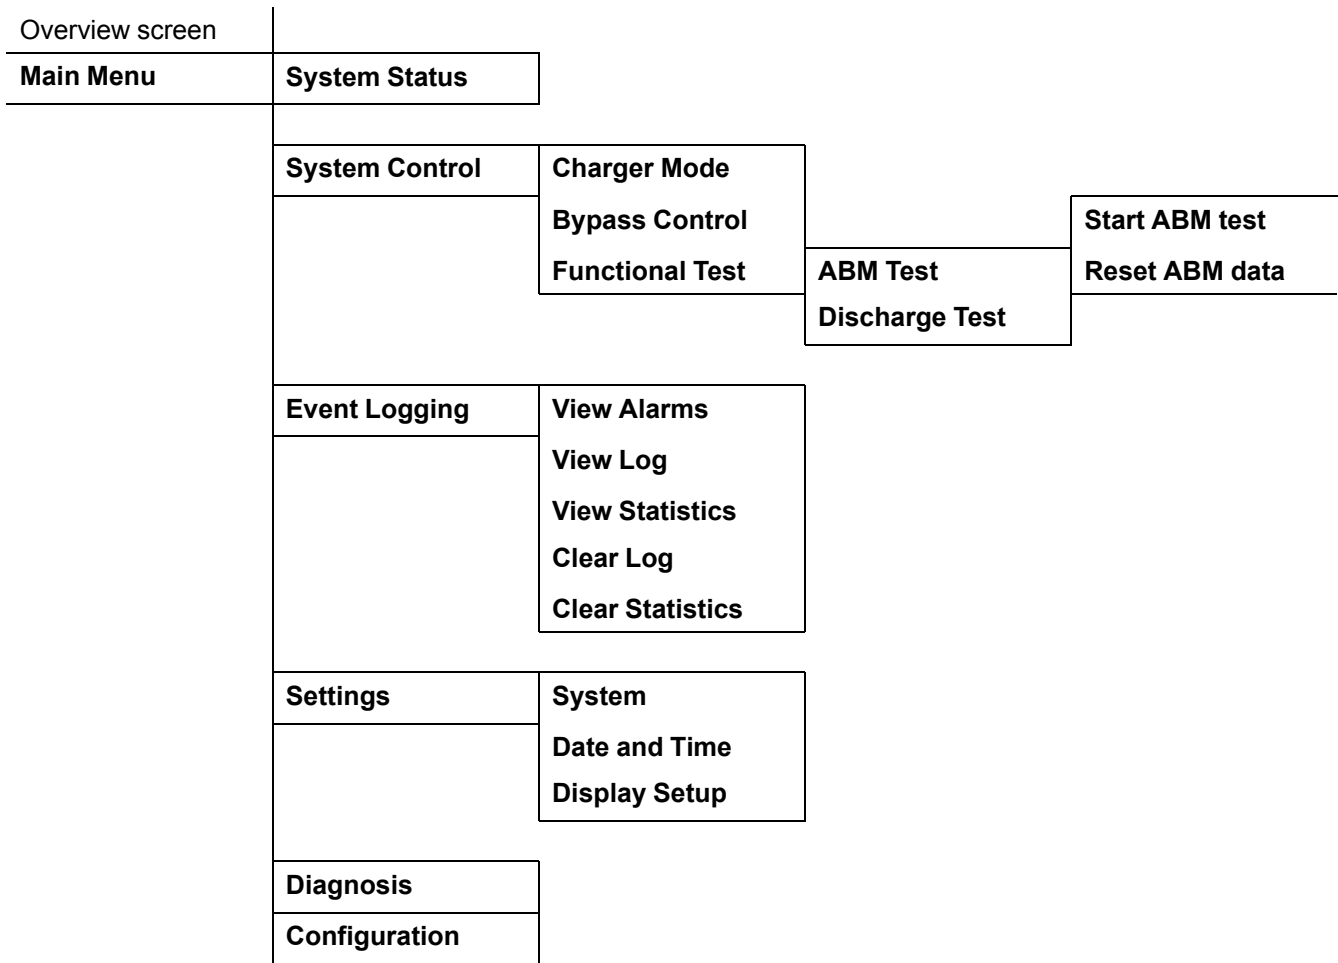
Overview screen

Main Menu

System Status

System Control

Charger Mode

Bypass Control

Functional Test

ABM Test

Discharge Test

Start ABM test

Reset ABM data

Event Logging

View Alarms

View Log

View Statistics

Clear Log

Clear Statistics

Settings

System

Date and Time

Display Setup

Diagnosis

Configuration